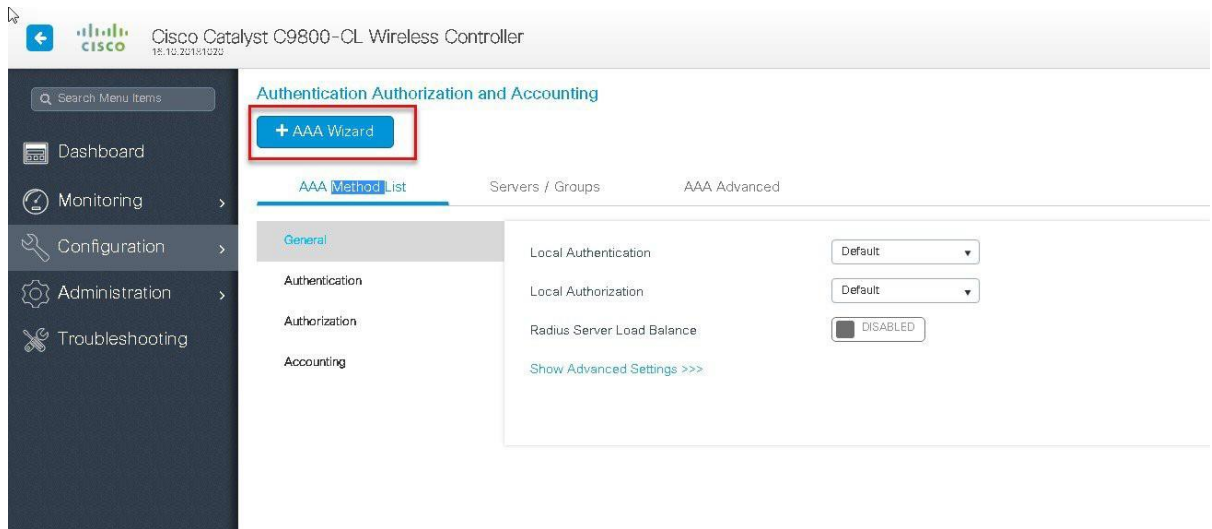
cisco

Cisco Catalyst C9800-CL Wireless Controller
16.10.20181020

Search Menu Items

Dashboard

Monitoring

Configuration

Administration

Troubleshooting

Authentication Authorization and Accounting

+ AAA Wizard

AAA Method List

Servers / Groups

AAA Advanced

General

Authentication

Authorization

Accounting

Local Authentication

Default

Local Authorization

Default

Radius Server Load Balance

DISABLED

Show Advanced Settings >>>